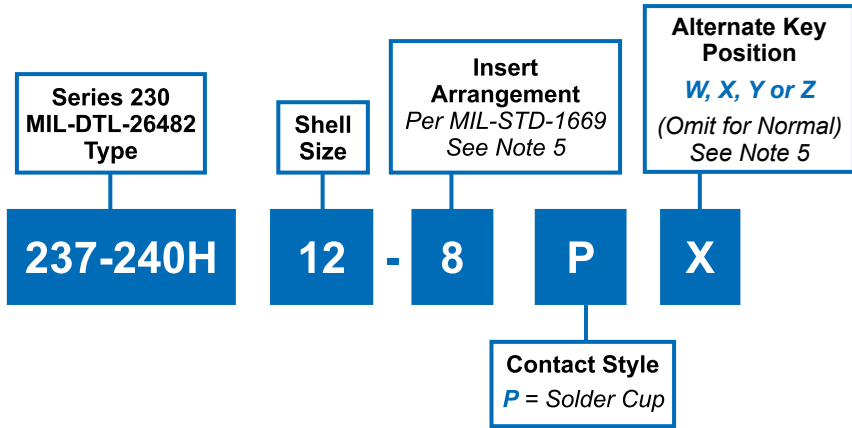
Series 230 MIL-DTL-26482 Type

Shell Size

Insert Arrangement
Per MIL-STD-1669
See Note 5

Alternate Key Position
W, X, Y or Z
(Omit for Normal)
See Note 5

237-240H

12

-

8

P

X

Contact Style
P = Solder Cup